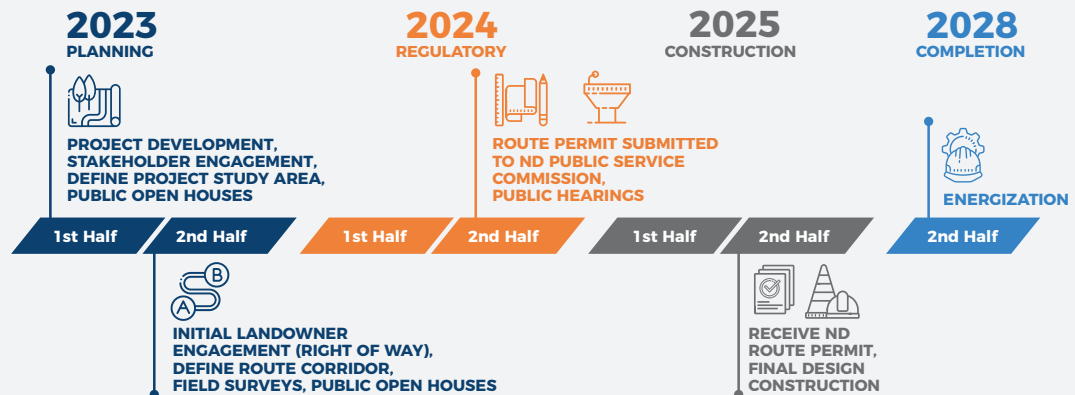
2023
PLANNING

2024
REGULATORY

2025
CONSTRUCTION

2028
COMPLETION

PROJECT DEVELOPMENT, STAKEHOLDER ENGAGEMENT, DEFINE PROJECT STUDY AREA, PUBLIC OPEN HOUSES

ROUTE PERMIT SUBMITTED TO ND PUBLIC SERVICE COMMISSION, PUBLIC HEARINGS

ENERGIZATION

1st Half
2nd Half
1st Half
2nd Half
1st Half
2nd Half
2nd Half

B
A

INITIAL LANDOWNER ENGAGEMENT (RIGHT OF WAY), DEFINE ROUTE CORRIDOR, FIELD SURVEYS, PUBLIC OPEN HOUSES

RECEIVE ND ROUTE PERMIT, FINAL DESIGN CONSTRUCTION